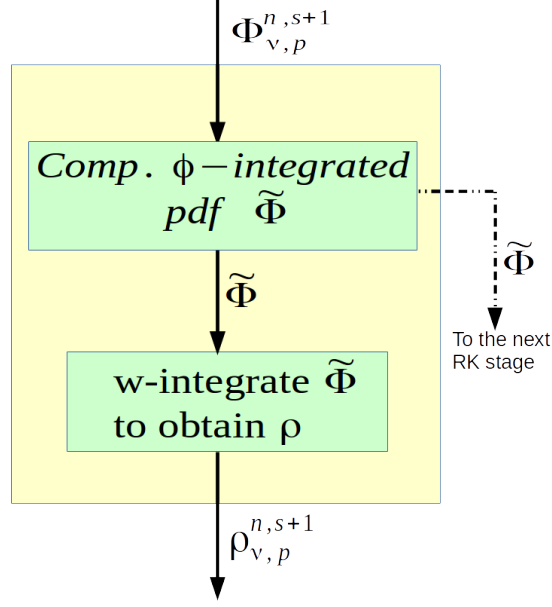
$\Phi_{\nu,p}^{n,s+1}$

$Comp.\ \phi-integrated\ pdf\ \widetilde{\Phi}$

$\widetilde{\Phi}$

$\widetilde{\Phi}$

To the next RK stage

w-integrate $\widetilde{\Phi}$ to obtain $\rho$

$\rho_{\nu,p}^{n,s+1}$